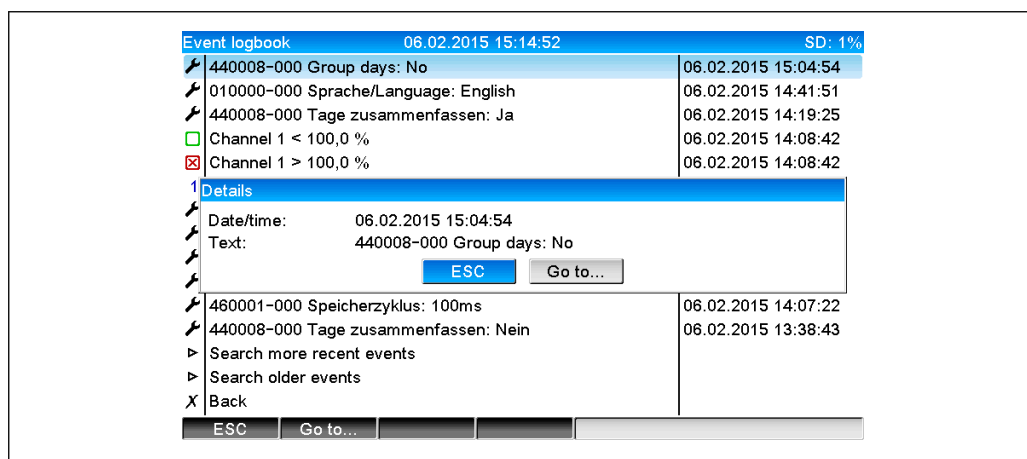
Event logbook 06.02.2015 15:14:52 SD: 1%

| | | |
|---|---|---|
| | 440008-000 Group days: No | 06.02.2015 15:04:54 |
| | 010000-000 Sprache/Language: English | 06.02.2015 14:41:51 |
| | 440008-000 Tage zusammenfassen: Ja | 06.02.2015 14:19:25 |
| | Channel 1 < 100,0 % | 06.02.2015 14:08:42 |
| | Channel 1 > 100,0 % | 06.02.2015 14:08:42 |
| 1 | | |
| | 460001-000 Speicherzyklus: 100ms | 06.02.2015 14:07:22 |
| | 440008-000 Tage zusammenfassen: Nein | 06.02.2015 13:38:43 |
| | Search more recent events | |
| | Search older events | |
| X | Back | |

Details
Date/time: 06.02.2015 15:04:54
Text: 440008-000 Group days: No
ESC Go to...

ESC Go to...